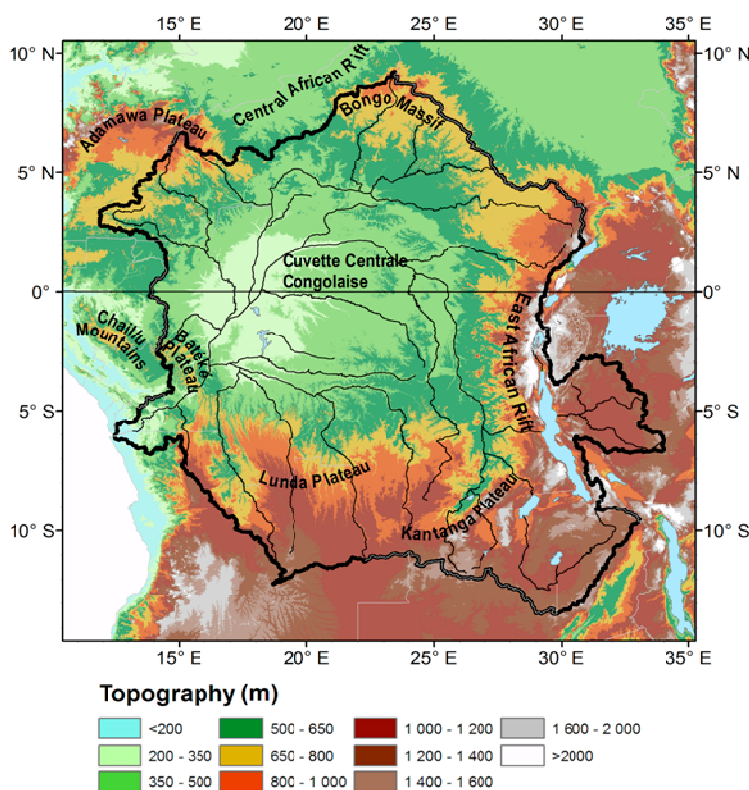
15° E 20° E 25° E 30° E 35° E

10° N 10° N

5° N 5° N

0° 0°

5° S 5° S

10° S 10° S

15° E 20° E 25° E 30° E 35° E

Central African Rift

Adamawa Plateau

Bongo Massif

Cuvette Centrale Congolaise

Chaillu Mountains

Bateke Plateau

East African Rift

Lunda Plateau

Kantanga Plateau

Topography (m)

<200
200 - 350
350 - 500
500 - 650
650 - 800
800 - 1 000
1 000 - 1 200
1 200 - 1 400
1 400 - 1 600
1 600 - 2 000
>2000